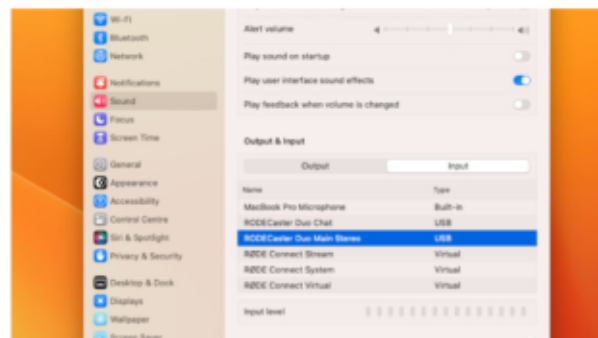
Wi-Fi
Bluetooth
Network
Notifications
Sound
Focus
Screen Time
General
Appearance
Accessibility
Control Centre
Siri & Spotlight
Privacy & Security
Desktop & Dock
Displays
Wallpaper
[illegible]

Alert volume
Play sound on startup
Play user interface sound effects
Play feedback when volume is changed

Output & Input
Output Input

| Name | Type |
|---|---|
| MacBook Pro Microphone | Built-in |
| RODECaster Duo Chat | USB |
| RODECaster Duo Main Stereo | USB |
| RØDE Connect Stream | Virtual |
| RØDE Connect System | Virtual |
| RØDE Connect Virtual | Virtual |

Input level